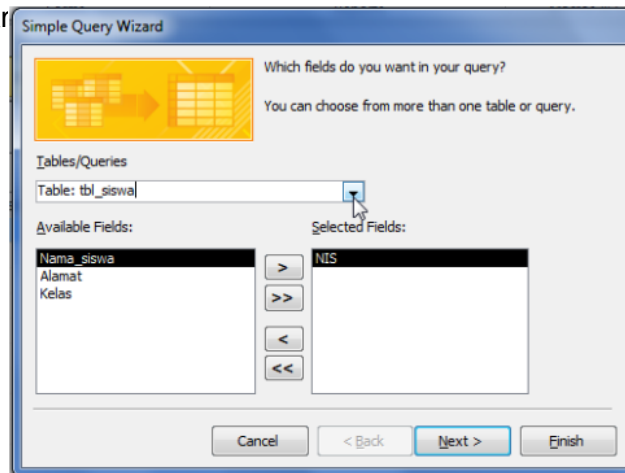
r

Simple Query Wizard

Which fields do you want in your query?

You can choose from more than one table or query.

Tables/Queries

Table: tbl_siswa

Available Fields:

Nama_siswa
Alamat
Kelas

Selected Fields:

NIS

>

>>

<

<<

Cancel

< Back

Next >

Finish